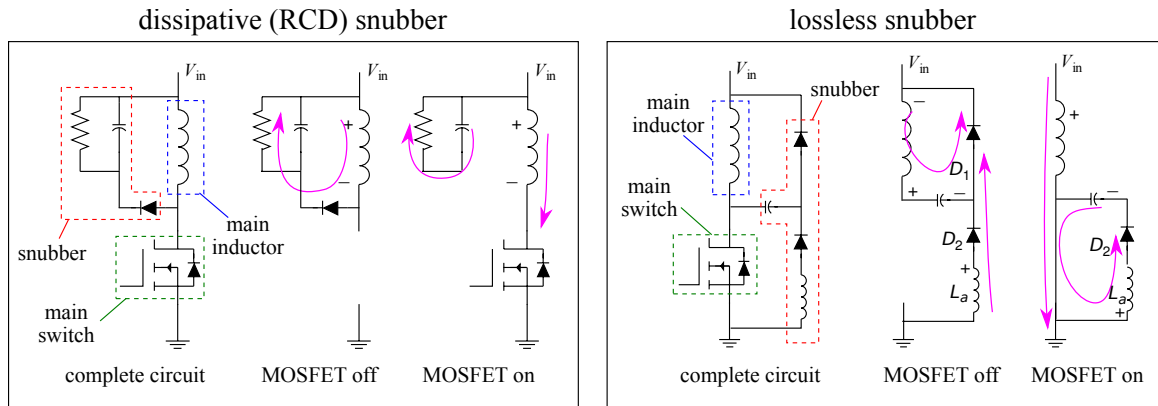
dissipative (RCD) snubber

$V_{in}$

$V_{in}$

$V_{in}$

+

–

+

–

snubber

main inductor

main switch

complete circuit

MOSFET off

MOSFET on

lossless snubber

$V_{in}$

main inductor

snubber

main switch

complete circuit

$V_{in}$

–

$D_1$

+

–

$D_2$

+

$L_a$

MOSFET off

$V_{in}$

+

–

$D_2$

$L_a$

+

MOSFET on